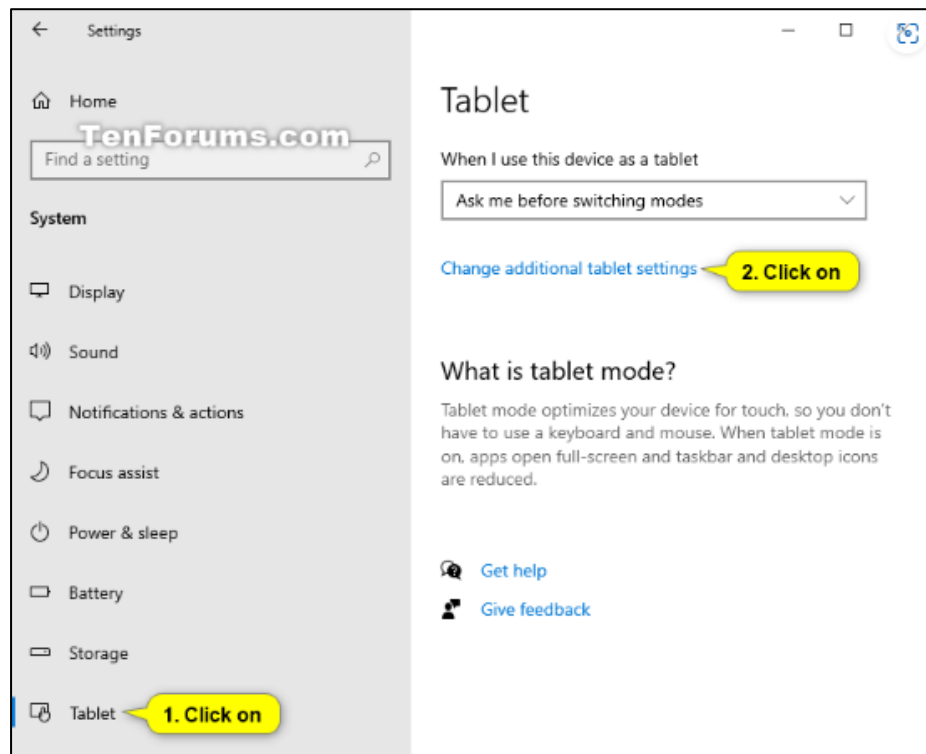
Settings

Home

TenForums.com

Find a setting

System

Display

Sound

Notifications & actions

Focus assist

Power & sleep

Battery

Storage

Tablet

1. Click on

Tablet

When I use this device as a tablet

Ask me before switching modes

Change additional tablet settings

2. Click on

What is tablet mode?

Tablet mode optimizes your device for touch, so you don't have to use a keyboard and mouse. When tablet mode is on, apps open full-screen and taskbar and desktop icons are reduced.

Get help

Give feedback